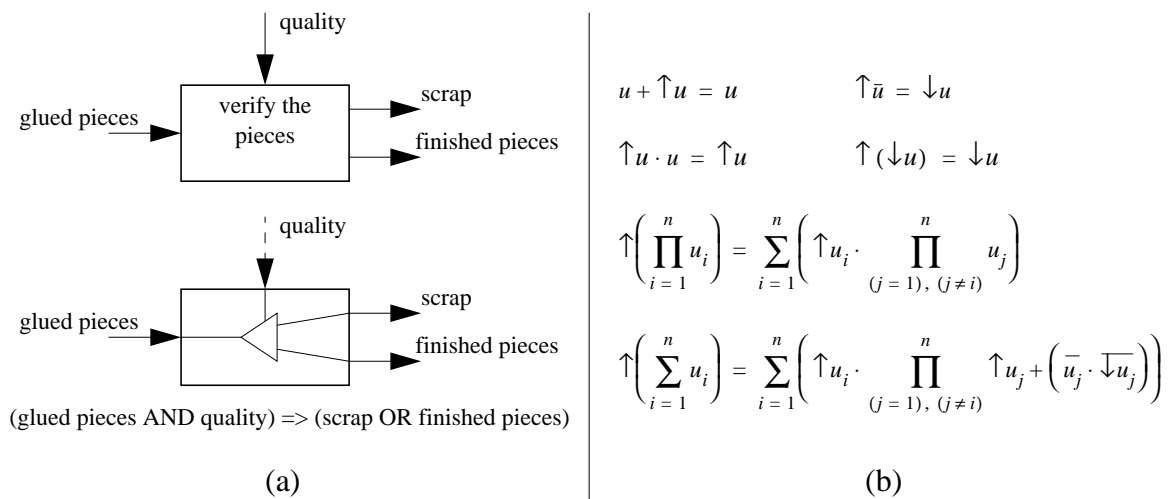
quality

glued pieces

verify the pieces

scrap

finished pieces

quality

glued pieces

scrap

finished pieces

(glued pieces AND quality) => (scrap OR finished pieces)

(a)

$u + \uparrow u = u$

$\uparrow \bar{u} = \downarrow u$

$\uparrow u \cdot u = \uparrow u$

$\uparrow (\downarrow u) = \downarrow u$

$\uparrow\left(\prod_{i=1}^{n} u_i\right) = \sum_{i=1}^{n}\left(\uparrow u_i \cdot \prod_{(j=1),\ (j \neq i)}^{n} u_j\right)$

$\uparrow\left(\sum_{i=1}^{n} u_i\right) = \sum_{i=1}^{n}\left(\uparrow u_i \cdot \prod_{(j=1),\ (j \neq i)}^{n} \uparrow u_j + \left(\overline{u_j} \cdot \overline{\downarrow u_j}\right)\right)$

(b)